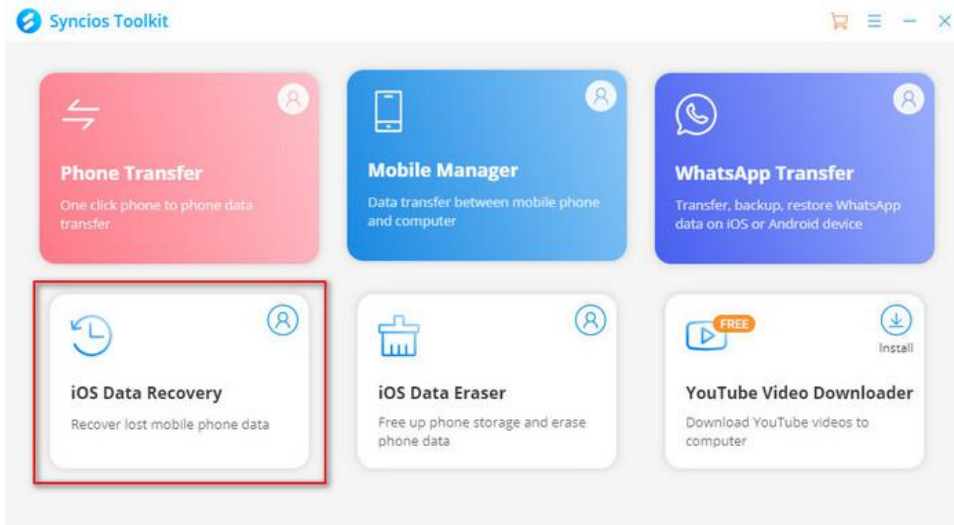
Syncios Toolkit

Phone Transfer
One click phone to phone data transfer

Mobile Manager
Data transfer between mobile phone and computer

WhatsApp Transfer
Transfer, backup, restore WhatsApp data on iOS or Android device

iOS Data Recovery
Recover lost mobile phone data

iOS Data Eraser
Free up phone storage and erase phone data

FREE
Install
YouTube Video Downloader
Download YouTube videos to computer